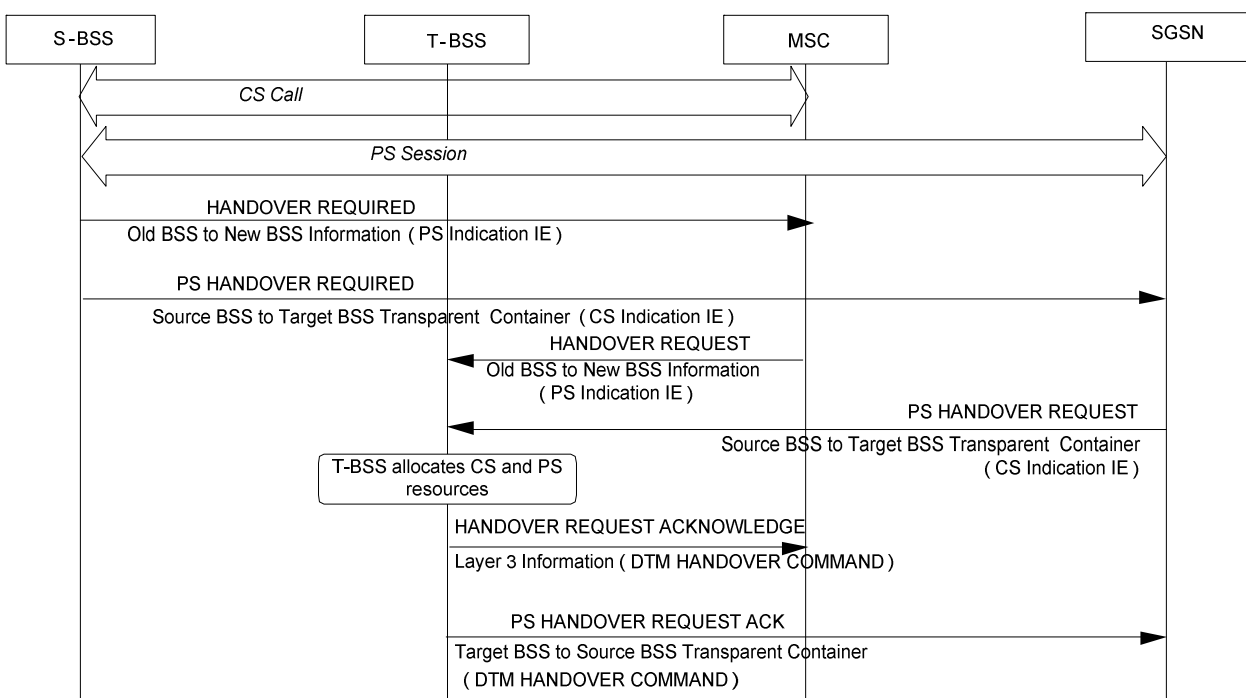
S-BSS

T-BSS

MSC

SGSN

CS Call

PS Session

HANDOVER REQUIRED

Old BSS to New BSS Information ( PS Indication IE )

PS HANDOVER REQUIRED

Source BSS to Target BSS Transparent Container ( CS Indication IE )

HANDOVER REQUEST

Old BSS to New BSS Information ( PS Indication IE )

PS HANDOVER REQUEST

Source BSS to Target BSS Transparent Container ( CS Indication IE )

T-BSS allocates CS and PS resources

HANDOVER REQUEST ACKNOWLEDGE

Layer 3 Information ( DTM HANDOVER COMMAND )

PS HANDOVER REQUEST ACK

Target BSS to Source BSS Transparent Container ( DTM HANDOVER COMMAND )